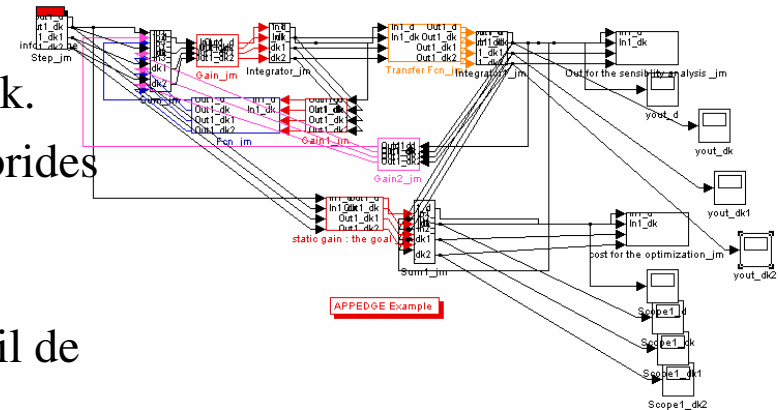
Out1_d
Out1_dk
Out1_dk1
info Out1_dk2
Step_jm
k.
brides
il de
Gain_jm
Integrator_jm
In1_d Out1_d
In1_dk Out1_dk
Out1_dk1
Out1_dk2
Transfer Fcn_jm
Integrator1_jm
In1_d
In1_dk
Out for the sensibility analysis _jm
yout_d
yout_dk
yout_dk1
yout_dk2
Sum_jm
Out1_d
Out1_dk
Out1_dk1
Out1_dk2
In1_d
In1_dk
Fcn_jm
Gain1_jm
Gain2_jm
dk1
dk2
In1_d Out1_d
In1_dk Out1_dk
Out1_dk1
Out1_dk2
static gain : the goal
dk1
dk2
Sum1_jm
In1_d
In1_dk
cost for the optimization_jm
APPEDGE Example
Scope1_d
Scope1_dk
Scope1_dk1
Scope1_dk2